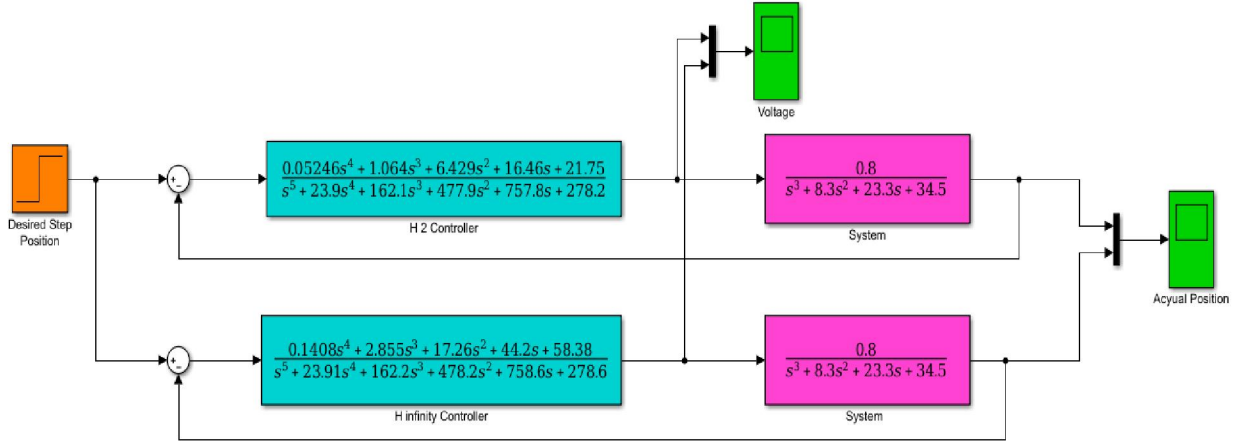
Voltage

Desired Step Position

+ −

$\frac{0.05246s^4 + 1.064s^3 + 6.429s^2 + 16.46s + 21.75}{s^5 + 23.9s^4 + 162.1s^3 + 477.9s^2 + 757.8s + 278.2}$

H 2 Controller

$\frac{0.8}{s^3 + 8.3s^2 + 23.3s + 34.5}$

System

Acyual Position

+ −

$\frac{0.1408s^4 + 2.855s^3 + 17.26s^2 + 44.2s + 58.38}{s^5 + 23.91s^4 + 162.2s^3 + 478.2s^2 + 758.6s + 278.6}$

H infinity Controller

$\frac{0.8}{s^3 + 8.3s^2 + 23.3s + 34.5}$

System